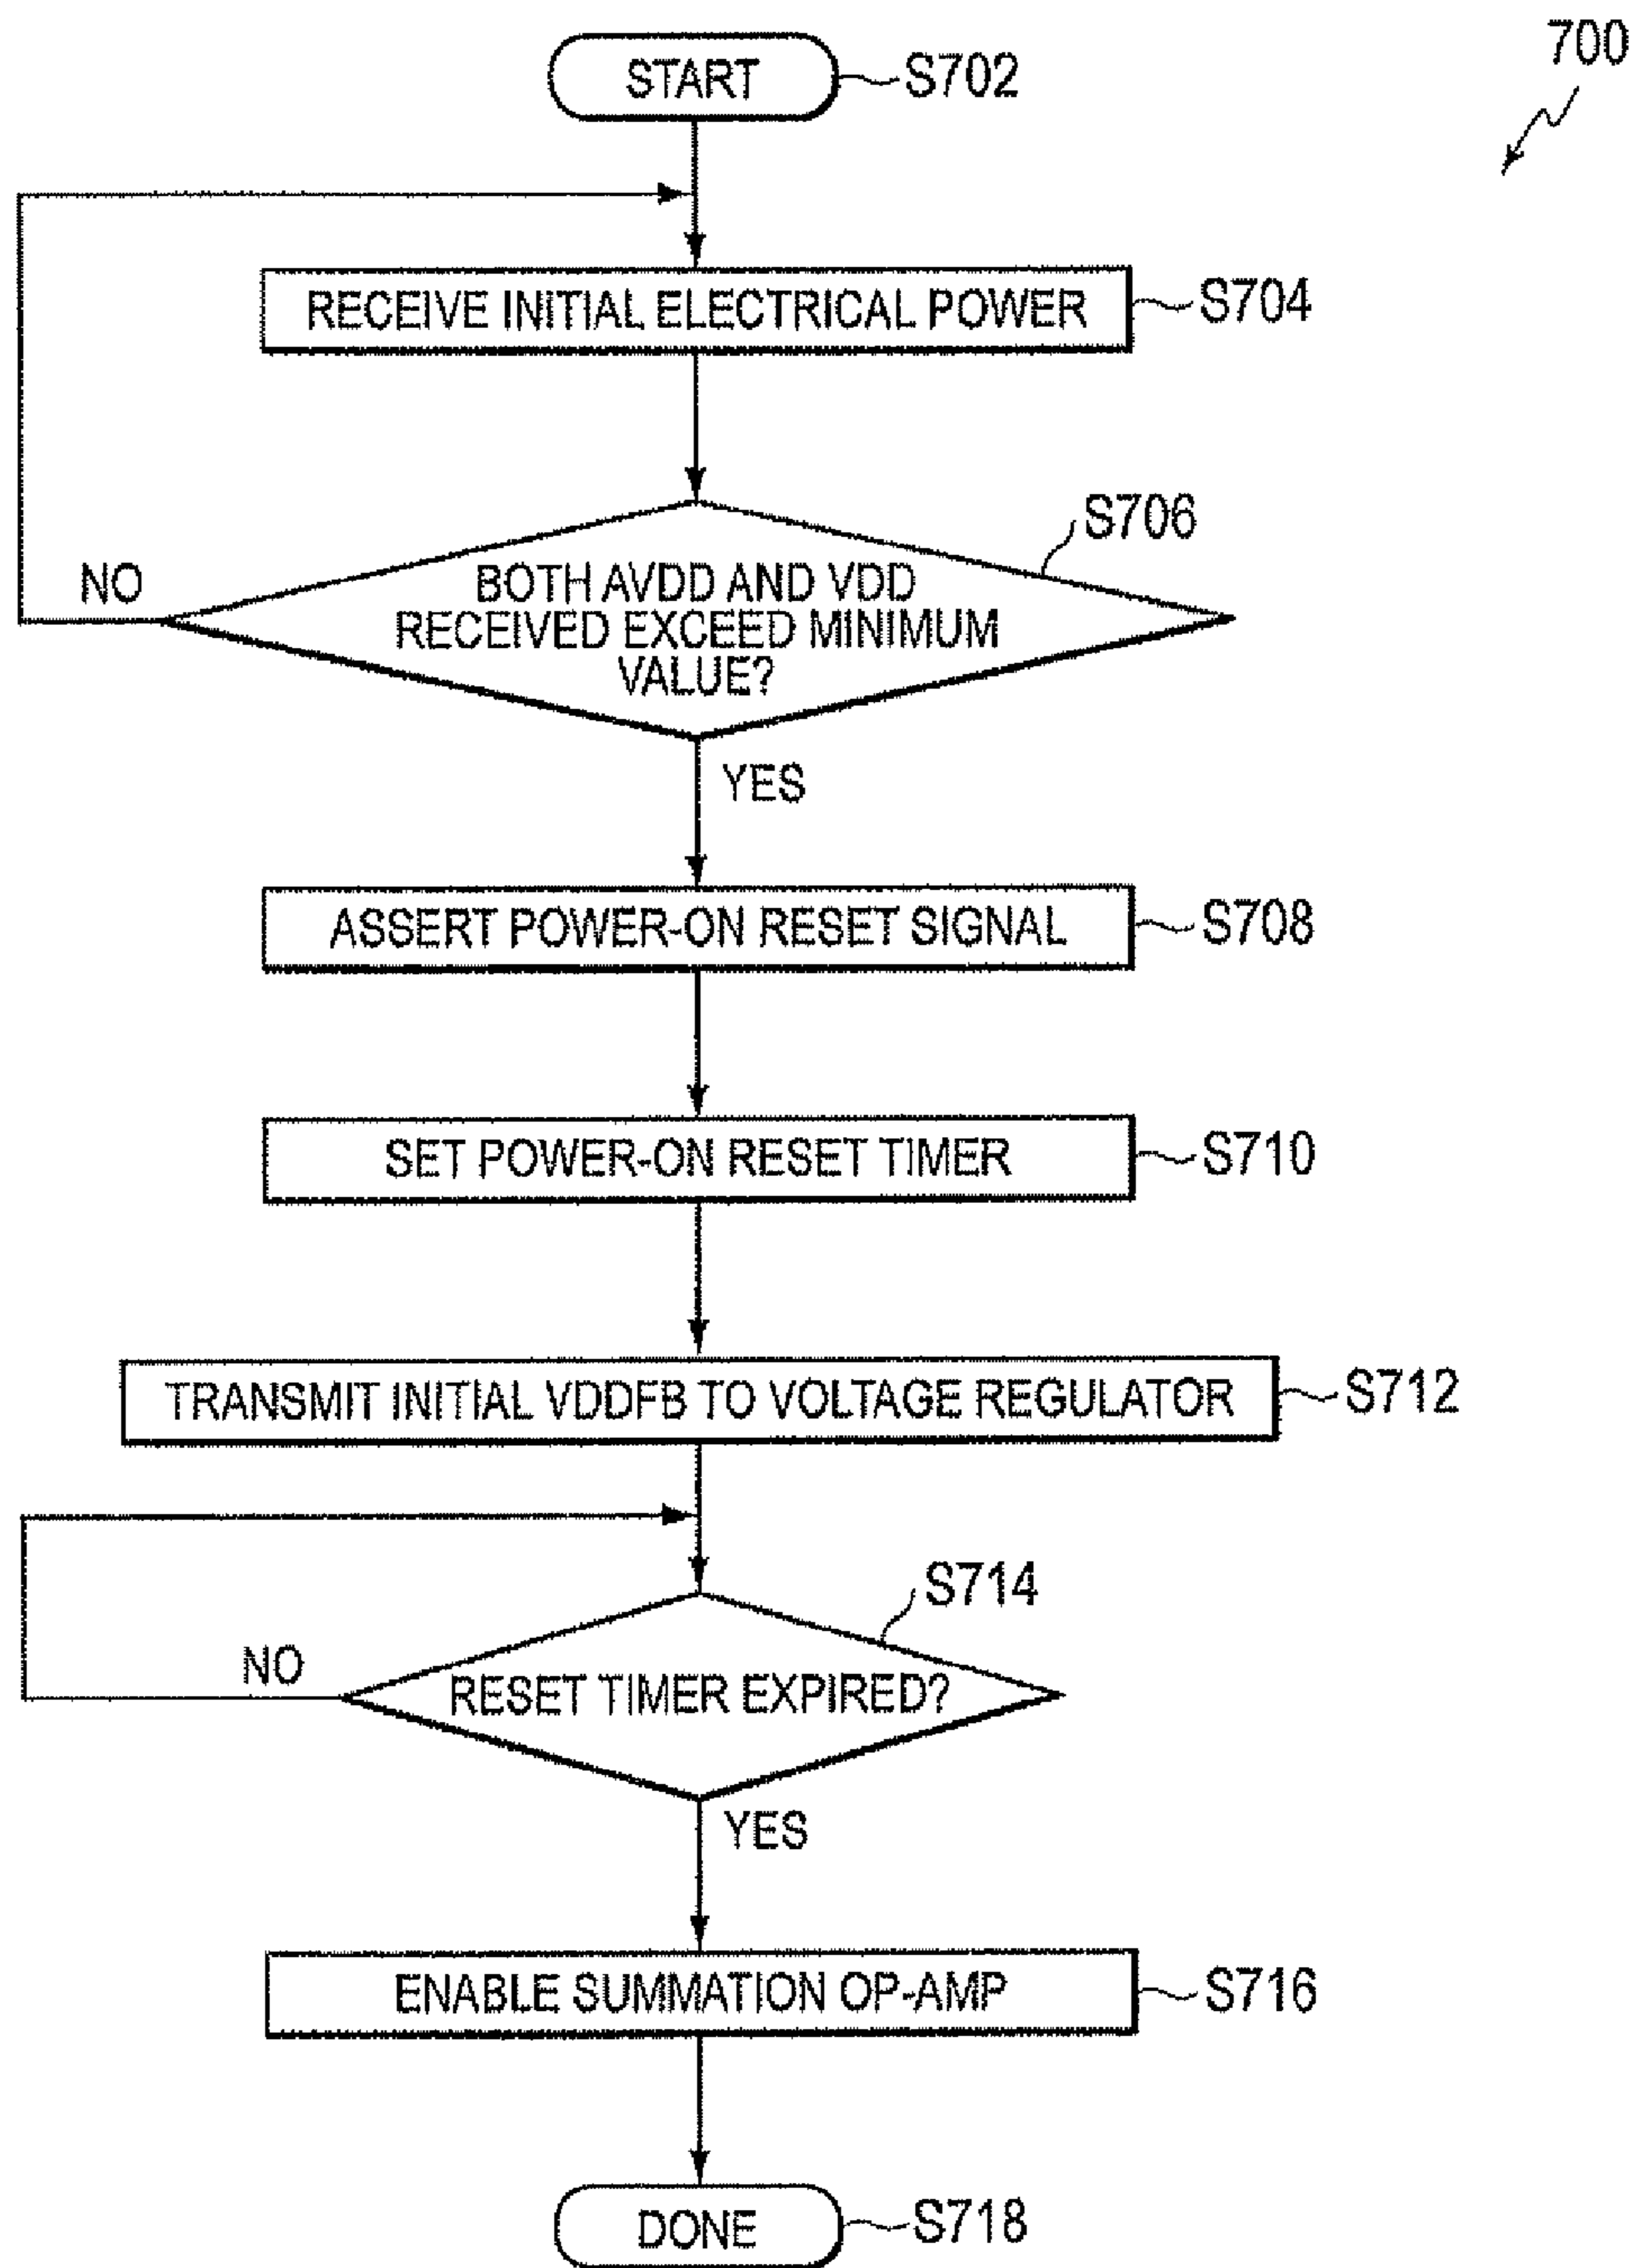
700

START S702

RECEIVE INITIAL ELECTRICAL POWER S704

S706

NO

BOTH AVDD AND VDD RECEIVED EXCEED MINIMUM VALUE?

YES

ASSERT POWER-ON RESET SIGNAL S708

SET POWER-ON RESET TIMER S710

TRANSMIT INITIAL VDDFB TO VOLTAGE REGULATOR S712

S714

NO

RESET TIMER EXPIRED?

YES

ENABLE SUMMATION OP-AMP S716

DONE S718